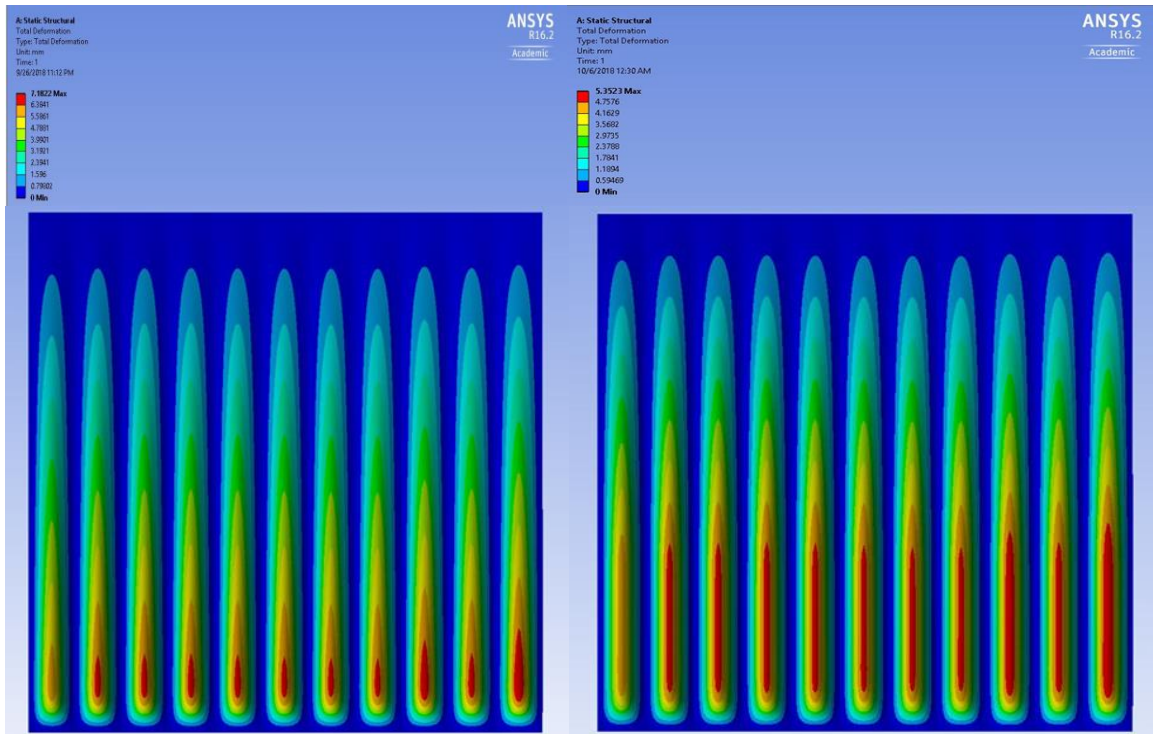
A: Static Structural
Total Deformation
Type: Total Deformation
Unit: mm
Time: 1
9/26/2018 11:12 PM

7.1822 Max
6.3841
5.5861
4.7881
3.9901
3.1921
2.3941
1.596
0.79802
0 Min

ANSYS
R16.2
Academic

A: Static Structural
Total Deformation
Type: Total Deformation
Unit: mm
Time: 1
10/6/2018 12:30 AM

5.3523 Max
4.7576
4.1629
3.5682
2.9735
2.3788
1.7841
1.1894
0.59469
0 Min

ANSYS
R16.2
Academic